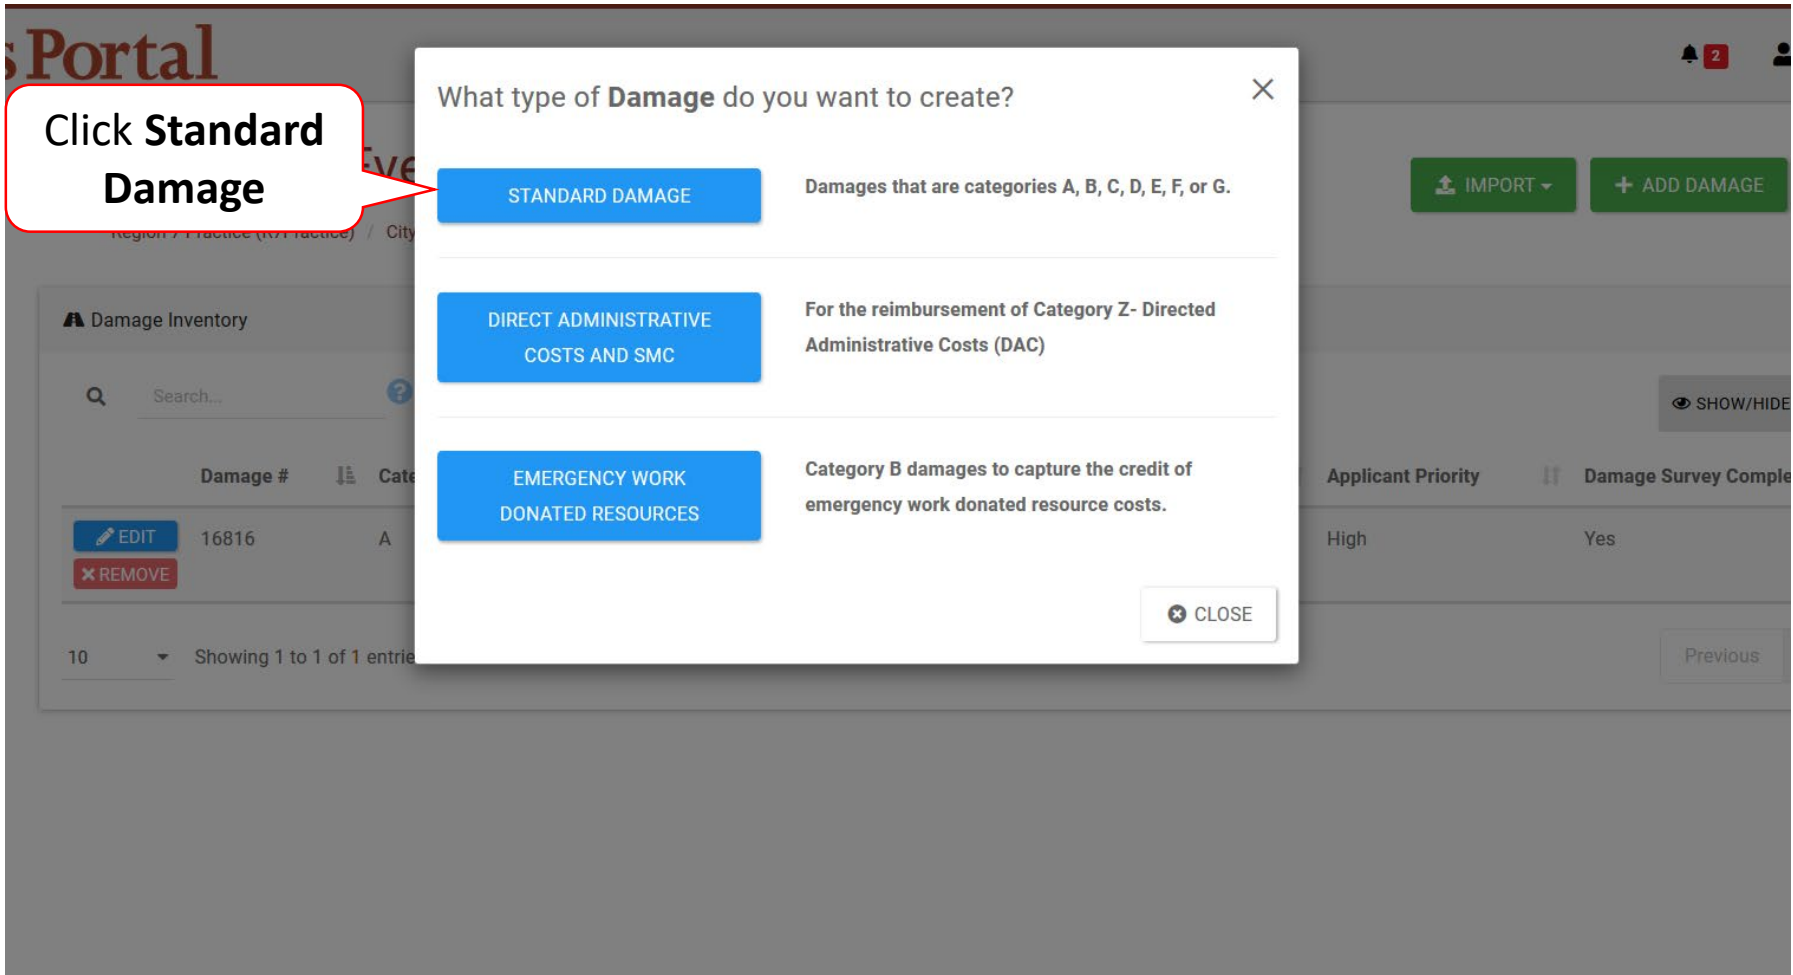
s Portal

Click **Standard Damage**

Eve

Region / Practice (R/Practice) / City

2

IMPORT

ADD DAMAGE

Damage Inventory

Search...

SHOW/HIDE

Damage # | Cate | Applicant Priority | Damage Survey Comple

EDIT
REMOVE

16816 | A | High | Yes

10

Showing 1 to 1 of 1 entrie

Previous

What type of **Damage** do you want to create?

STANDARD DAMAGE

Damages that are categories A, B, C, D, E, F, or G.

DIRECT ADMINISTRATIVE COSTS AND SMC

For the reimbursement of Category Z- Directed Administrative Costs (DAC)

EMERGENCY WORK DONATED RESOURCES

Category B damages to capture the credit of emergency work donated resource costs.

CLOSE